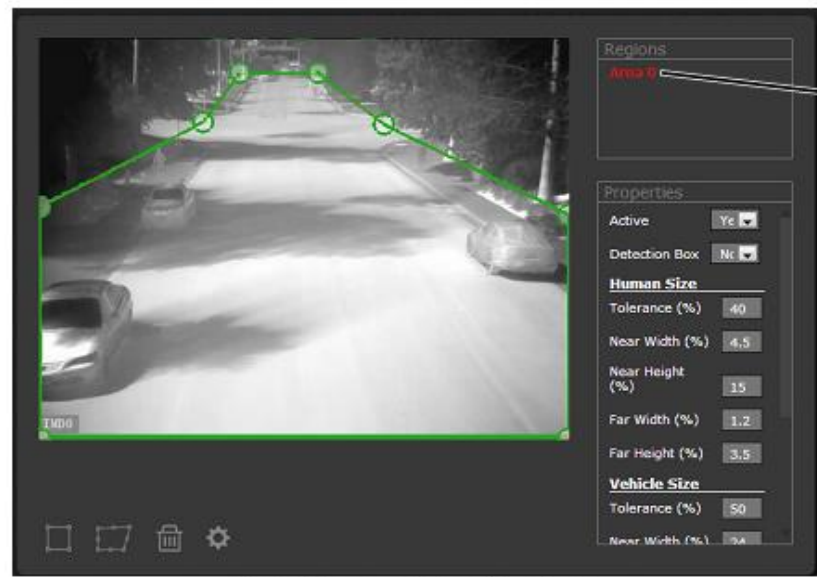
IMD0

Regions
Area 0

Properties
Active Ye
Detection Box Nc
Human Size
Tolerance (%) 40
Near Width (%) 4.5
Near Height (%) 15
Far Width (%) 1.2
Far Height (%) 3.5
Vehicle Size
Tolerance (%) 50
Near Width (%) 24